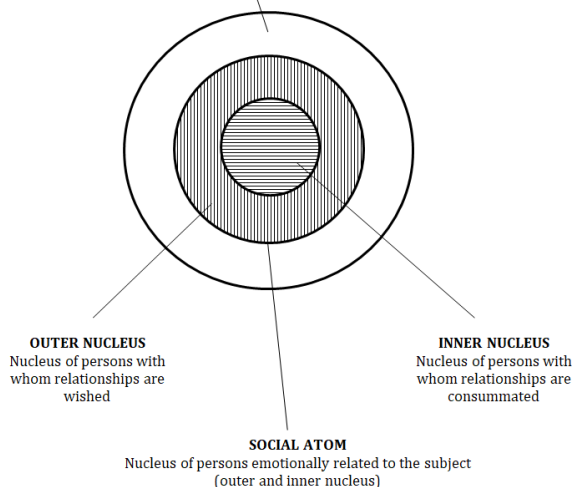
OUTER NUCLEUS
Nucleus of persons with whom relationships are wished

INNER NUCLEUS
Nucleus of persons with whom relationships are consummated

SOCIAL ATOM
Nucleus of persons emotionally related to the subject (outer and inner nucleus)